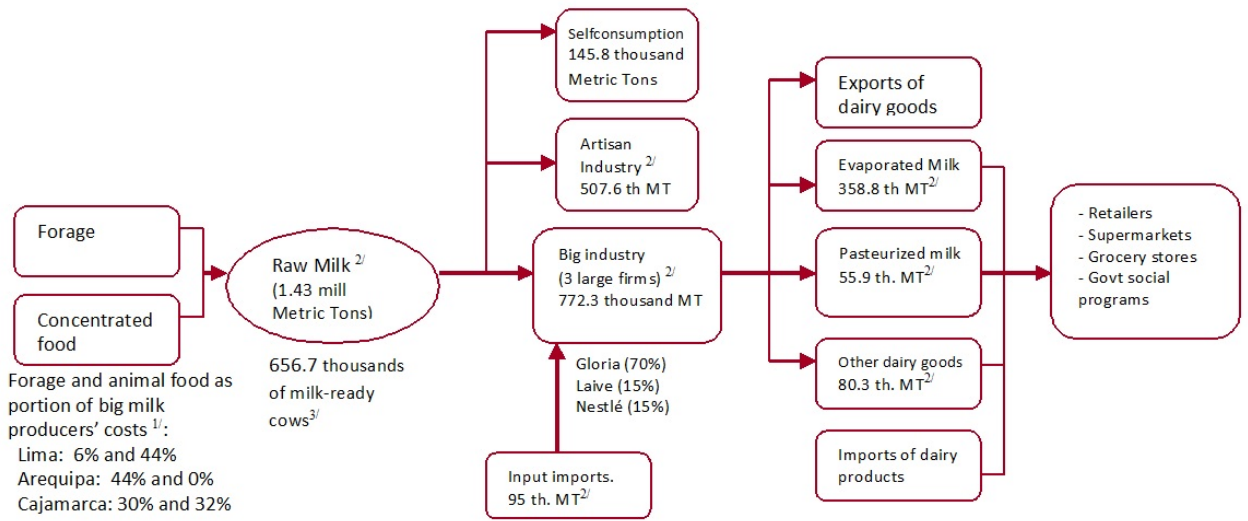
Forage

Concentrated food

Forage and animal food as portion of big milk producers' costs $^{1/}$:
Lima: 6% and 44%
Arequipa: 44% and 0%
Cajamarca: 30% and 32%

Raw Milk $^{2/}$
(1.43 mill Metric Tons)

656.7 thousands of milk-ready cows$^{3/}$

Selfconsumption
145.8 thousand Metric Tons

Artisan Industry $^{2/}$
507.6 th MT

Big industry
(3 large firms) $^{2/}$
772.3 thousand MT

Gloria (70%)
Laive (15%)
Nestlé (15%)

Input imports.
95 th. MT$^{2/}$

Exports of dairy goods

Evaporated Milk
358.8 th MT$^{2/}$

Pasteurized milk
55.9 th. MT$^{2/}$

Other dairy goods
80.3 th. MT$^{2/}$

Imports of dairy products

- Retailers
- Supermarkets
- Grocery stores
- Govt social programs